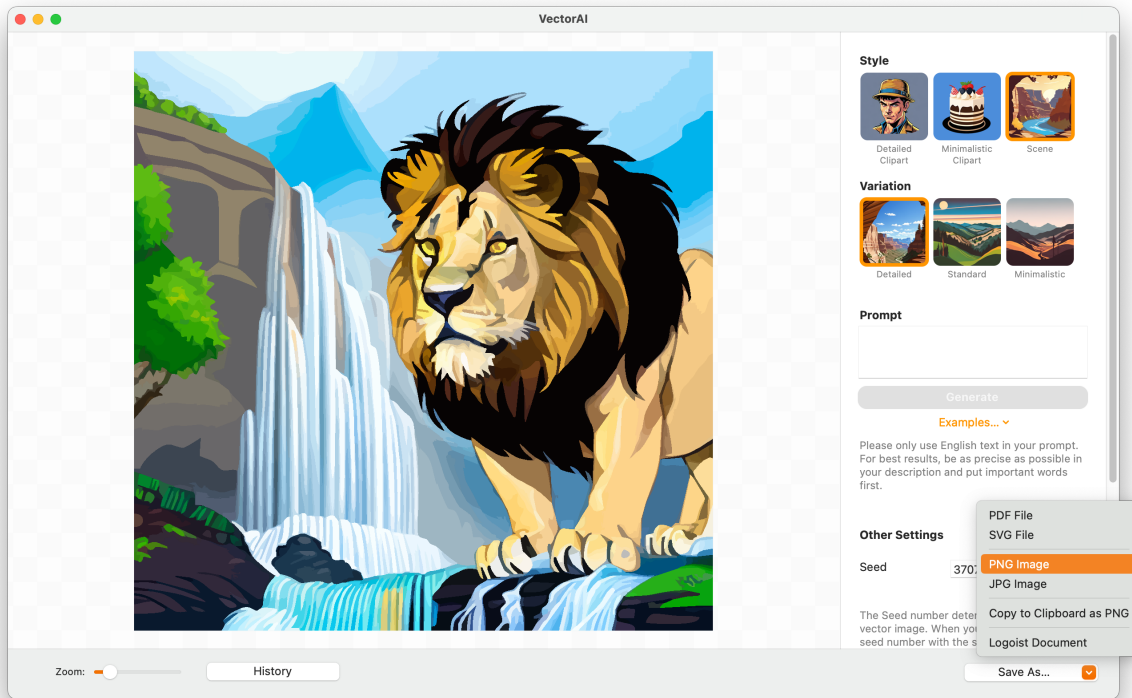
VectorAI

Style

Detailed Clipart

Minimalistic Clipart

Scene

Variation

Detailed

Standard

Minimalistic

Prompt

Generate

Examples...

Please only use English text in your prompt. For best results, be as precise as possible in your description and put important words first.

Other Settings

Seed

370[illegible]

The Seed number dete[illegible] vector image. When yo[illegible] seed number with the s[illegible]

PDF File
SVG File
PNG Image
JPG Image
Copy to Clipboard as PNG
Logoist Document

Zoom:

History

Save As...